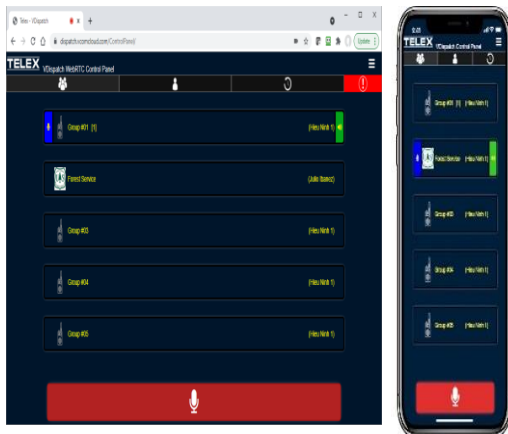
Telex - VDispatch
dispatch.vcomcloud.com/ControlPanel
Update
TELEX
VDispatch WebRTC Control Panel
Group #01 [1]
(Hes Nmh 1)
Forest Service
(Job Space)
Group #03
(Hes Nmh 1)
Group #04
(Hes Nmh 1)
Group #05
(Hes Nmh 1)

TELEX
VDispatch Control Panel
Group #01 [1]
(Hes Nmh 1)
Forest Service
(Hes Nmh 1)
Group #03
(Hes Nmh 1)
Group #04
(Hes Nmh 1)
Group #05
(Hes Nmh 1)